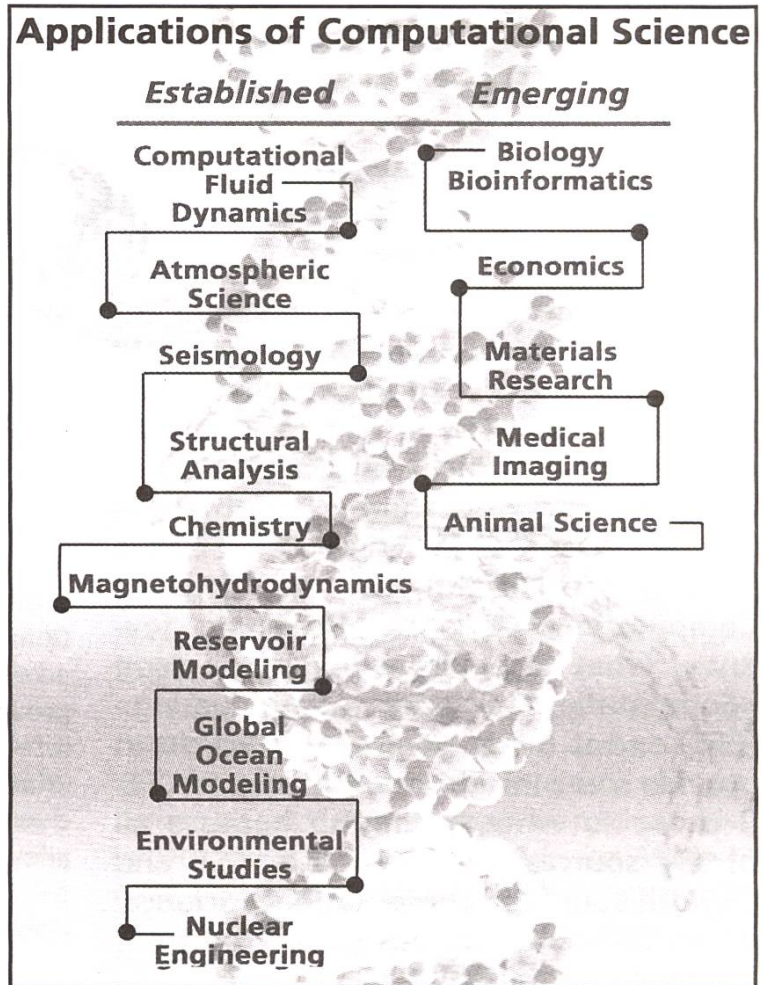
Applications of Computational Science

Established

Computational Fluid Dynamics

Atmospheric Science

Seismology

Structural Analysis

Chemistry

Magnetohydrodynamics

Reservoir Modeling

Global Ocean Modeling

Environmental Studies

Nuclear Engineering

Emerging

Biology Bioinformatics

Economics

Materials Research

Medical Imaging

Animal Science